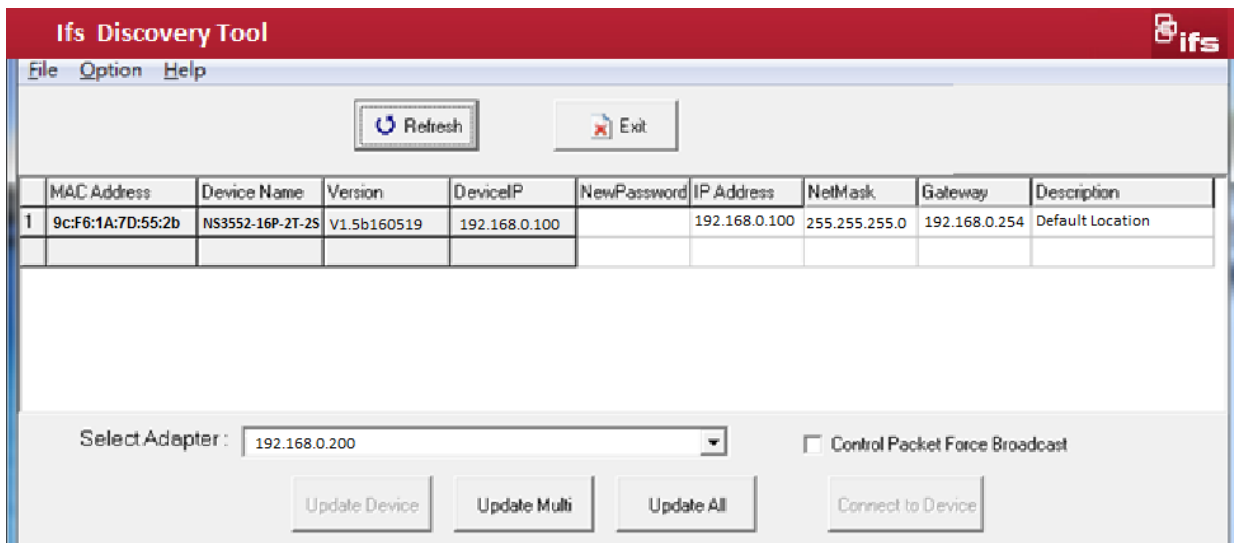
Ifs Discovery Tool

ifs

File Option Help

Refresh

Exit

| | MAC Address | Device Name | Version | DeviceIP | NewPassword | IP Address | NetMask | Gateway | Description |
|---|---|---|---|---|---|---|---|---|---|
| 1 | 9c:F6:1A:7D:55:2b | NS3552-16P-2T-2S | V1.5b160519 | 192.168.0.100 | | 192.168.0.100 | 255.255.255.0 | 192.168.0.254 | Default Location |
| | | | | | | | | | |

Select Adapter : 192.168.0.200

Control Packet Force Broadcast

Update Device

Update Multi

Update All

Connect to Device